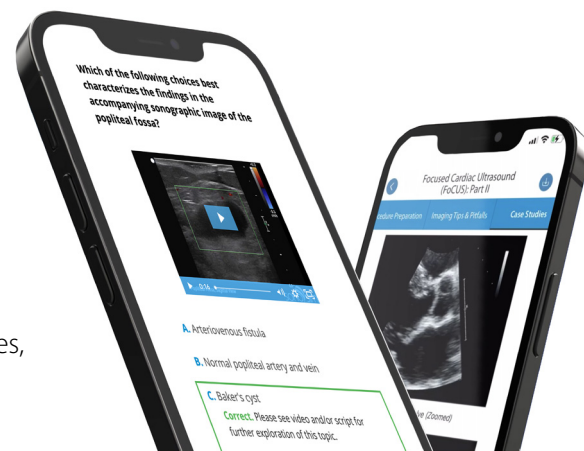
Which of the following choices best characterizes the findings in the accompanying sonographic image of the popliteal fossa?

0:14

A. Arteriovenous fistula

B. Normal popliteal artery and vein

C. Baker's cyst

Correct. Please see video and/or script for further exploration of this topic.

es,

Focused Cardiac Ultrasound (FoCUS): Part II

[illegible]cedure Preparation

Imaging Tips & Pitfalls

Case Studies

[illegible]e (Zoomed)